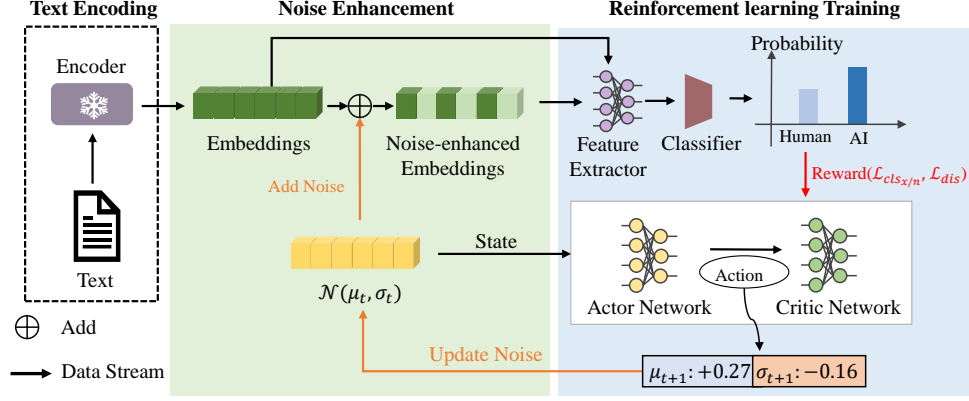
Text Encoding

Noise Enhancement

Reinforcement learning Training

Encoder

Text

Embeddings

Noise-enhanced Embeddings

Add Noise

$\mathcal{N}(\mu_t, \sigma_t)$

State

Feature Extractor

Classifier

Probability

Human

AI

Reward($\mathcal{L}_{cls_{x/n}}$, $\mathcal{L}_{dis}$)

Action

Actor Network

Critic Network

Update Noise

$\mu_{t+1}$: +0.27

$\sigma_{t+1}$: −0.16

Add

Data Stream